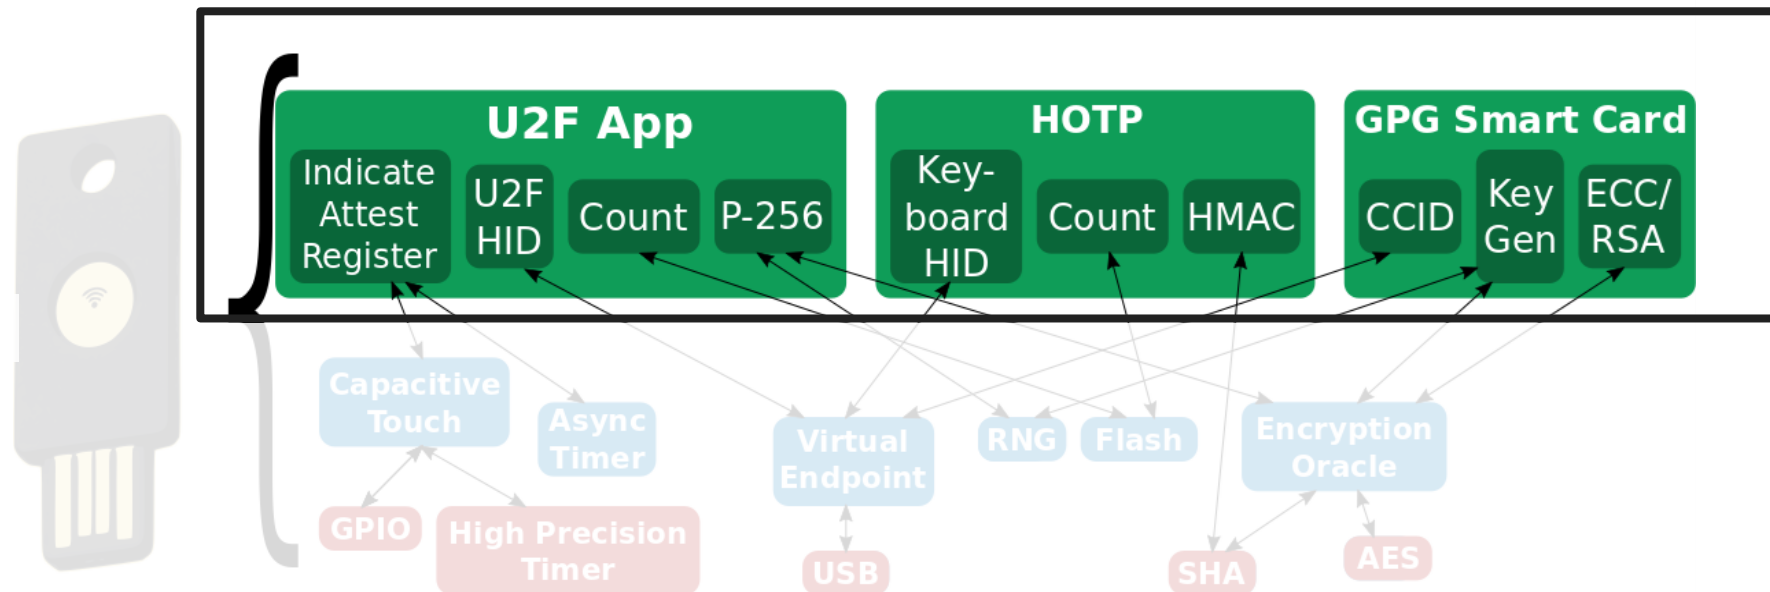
U2F App

Indicate Attest Register

U2F HID

Count

P-256

HOTP

Key-board HID

Count

HMAC

GPG Smart Card

CCID

Key Gen

ECC/ RSA

Capacitive Touch

Async Timer

Virtual Endpoint

RNG

Flash

Encryption Oracle

GPIO

High Precision Timer

USB

SHA

AES